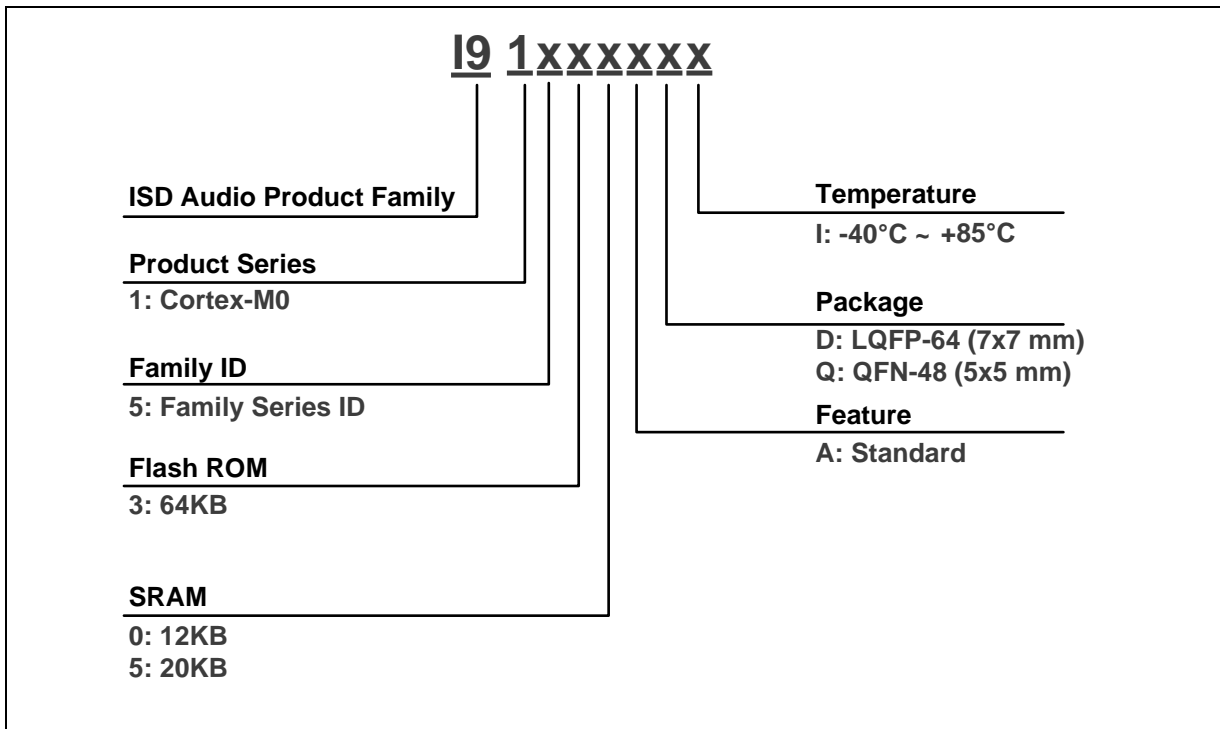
I9 1xxxxxx

ISD Audio Product Family

Product Series
1: Cortex-M0

Family ID
5: Family Series ID

Flash ROM
3: 64KB

SRAM
0: 12KB
5: 20KB

Temperature
I: -40°C ~ +85°C

Package
D: LQFP-64 (7x7 mm)
Q: QFN-48 (5x5 mm)

Feature
A: Standard